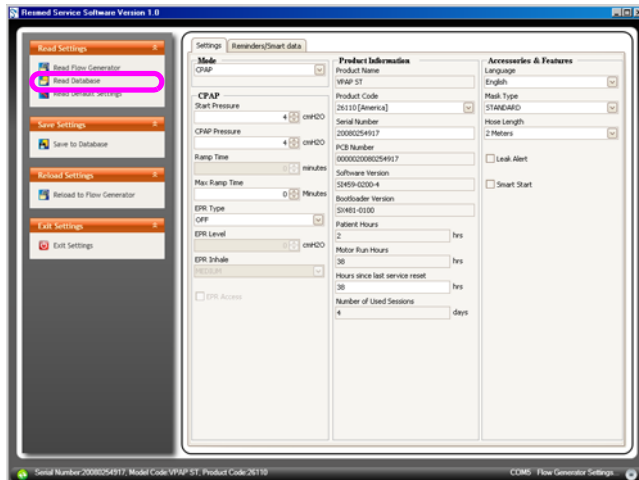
Resmed Service Software Version 1.0

Read Settings
Read Flow Generator
Read Database
Read Default Settings

Save Settings
Save to Database

Reload Settings
Reload to Flow Generator

Exit Settings
Exit Settings

Settings | Reminders/Smart data

Mode
CPAP

CPAP
Start Pressure
4 cmH2O
CPAP Pressure
4 cmH2O
Ramp Time
minutes
Max Ramp Time
0 Minutes
EPR Type
OFF
EPR Level
0 cmH2O
EPR Inhale
MEDIUM
EPR Access

Product Information
Product Name
VPAP ST
Product Code
26110 [America]
Serial Number
20080254917
PCB Number
0000020080254917
Software Version
SX459-0200-4
Bootloader Version
SX481-0100
Patient Hours
2 hrs
Motor Run Hours
38 hrs
Hours since last service reset
38 hrs
Number of Used Sessions
4 days

Accessories & Features
Language
English
Mask Type
STANDARD
Hose Length
2 Meters
Leak Alert
Smart Start

Serial Number:20080254917, Model Code:VPAP ST, Product Code:26110
COM5 Flow Generator Settings...